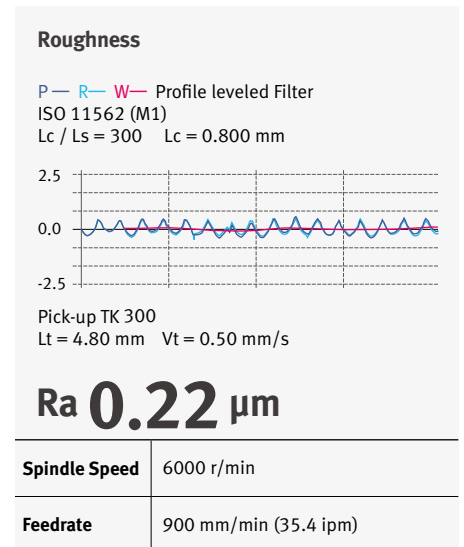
Roughness

P — R — W — Profile leveled Filter
ISO 11562 (M1)
Lc / Ls = 300 Lc = 0.800 mm

2.5
0.0
-2.5

Pick-up TK 300
Lt = 4.80 mm Vt = 0.50 mm/s

Ra 0.22 µm

| Spindle Speed | 6000 r/min |
|---|---|
| Feedrate | 900 mm/min (35.4 ipm) |